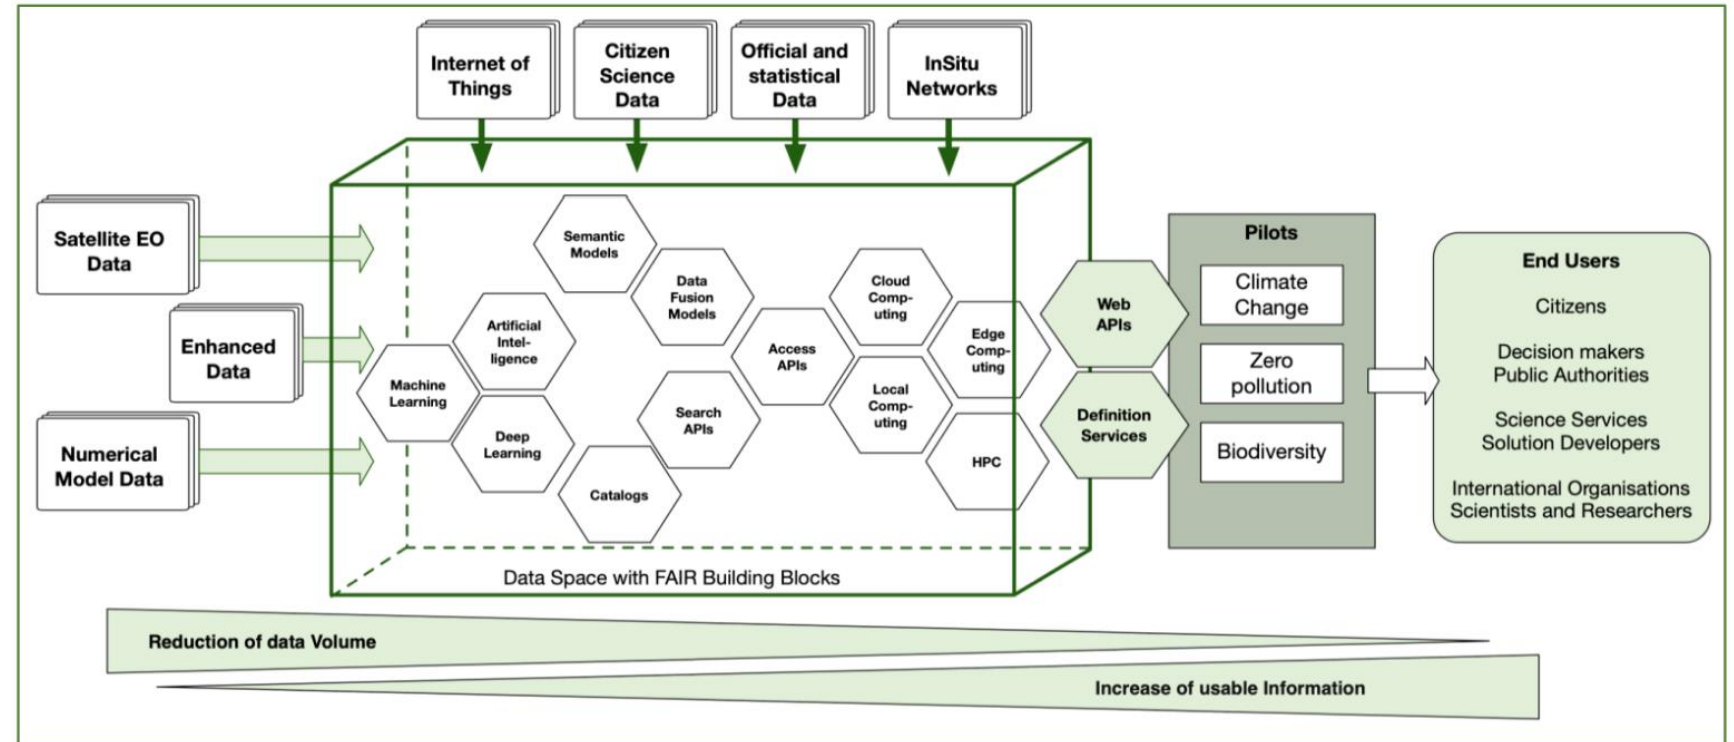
Internet of Things

Citizen Science Data

Official and statistical Data

InSitu Networks

Satellite EO Data

Enhanced Data

Numerical Model Data

Semantic Models

Data Fusion Models

Artificial Intelligence

Machine Learning

Deep Learning

Access APIs

Search APIs

Catalogs

Cloud Computing

Local Computing

Edge Computing

HPC

Web APIs

Definition Services

Data Space with FAIR Building Blocks

Pilots

Climate Change

Zero pollution

Biodiversity

End Users

Citizens

Decision makers
Public Authorities

Science Services
Solution Developers

International Organisations
Scientists and Researchers

Reduction of data Volume

Increase of usable Information